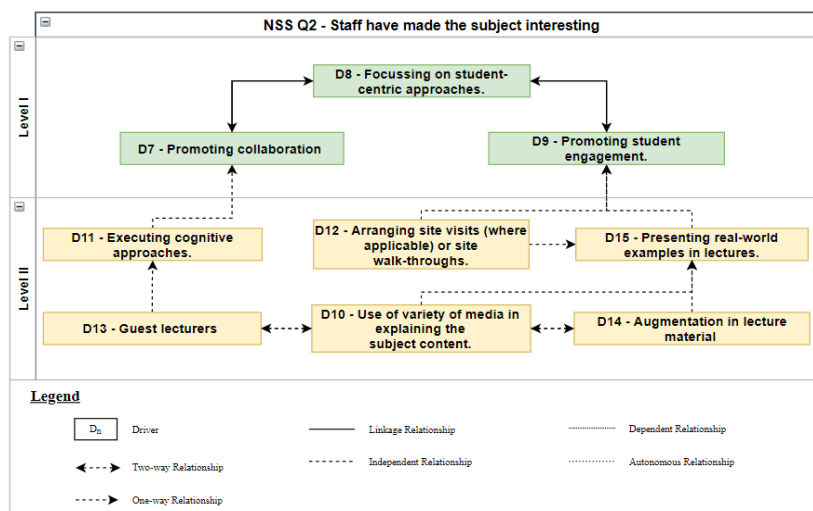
NSS Q2 - Staff have made the subject interesting

Level I

D8 - Focussing on student-centric approaches.

D7 - Promoting collaboration

D9 - Promoting student engagement.

Level II

D11 - Executing cognitive approaches.

D12 - Arranging site visits (where applicable) or site walk-throughs.

D15 - Presenting real-world examples in lectures.

D13 - Guest lecturers

D10 - Use of variety of media in explaining the subject content.

D14 - Augmentation in lecture material

Legend

$D_n$ Driver

Linkage Relationship

Dependent Relationship

Two-way Relationship

Independent Relationship

Autonomous Relationship

One-way Relationship